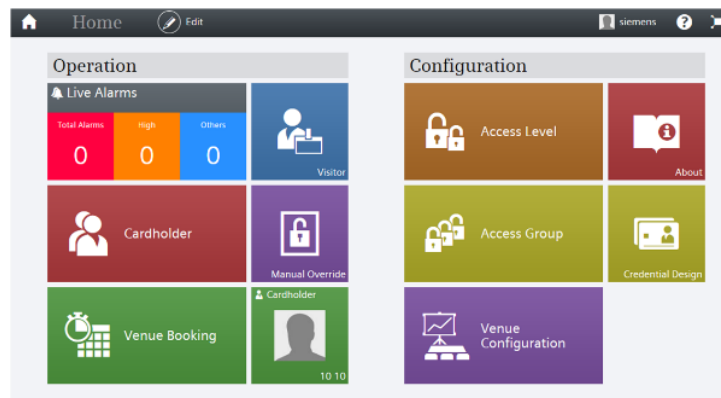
Home Edit siemens ?

Operation

Live Alarms

Total Alarms 0

High 0

Others 0

Visitor

Cardholder

Manual Override

Venue Booking

Cardholder

10 10

Configuration

Access Level

About

Access Group

Credential Design

Venue Configuration